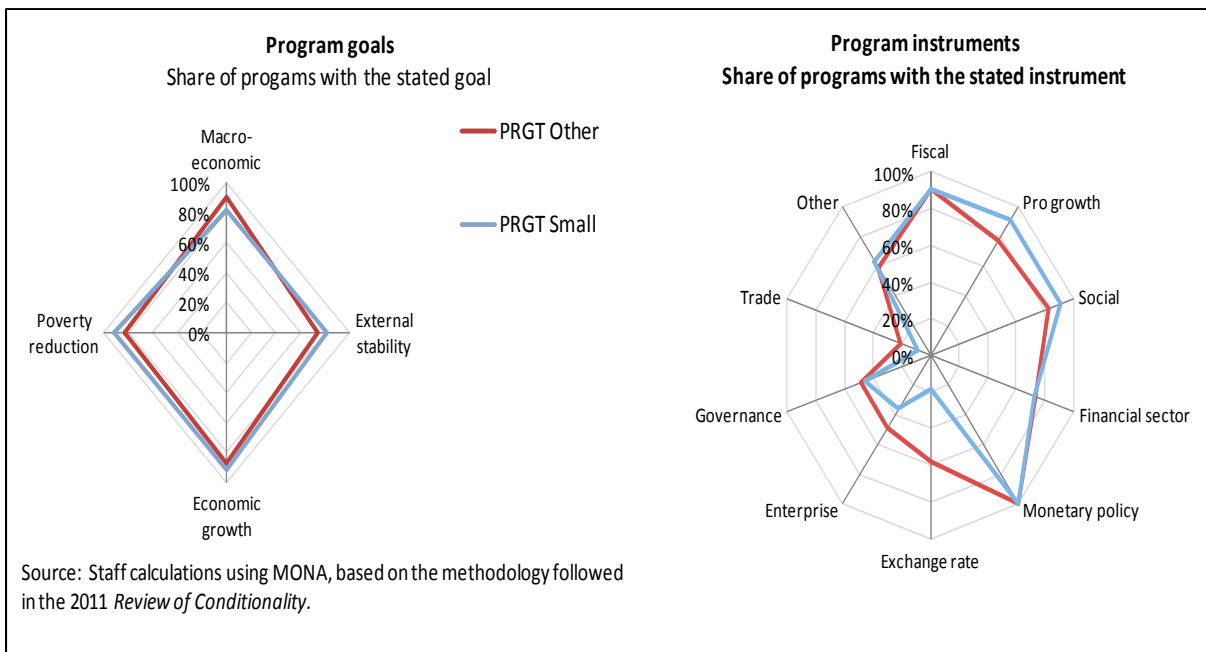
Program goals
Share of progams with the stated goal

Macro-economic
100%
80%
60%
40%
20%
0%
External stability
Economic growth
Poverty reduction

PRGT Other
PRGT Small

Program instruments
Share of programs with the stated instrument

Fiscal
100%
80%
60%
40%
20%
0%
Pro growth
Social
Financial sector
Monetary policy
Exchange rate
Enterprise
Governance
Trade
Other

Source: Staff calculations using MONA, based on the methodology followed in the 2011 *Review of Conditionality.*